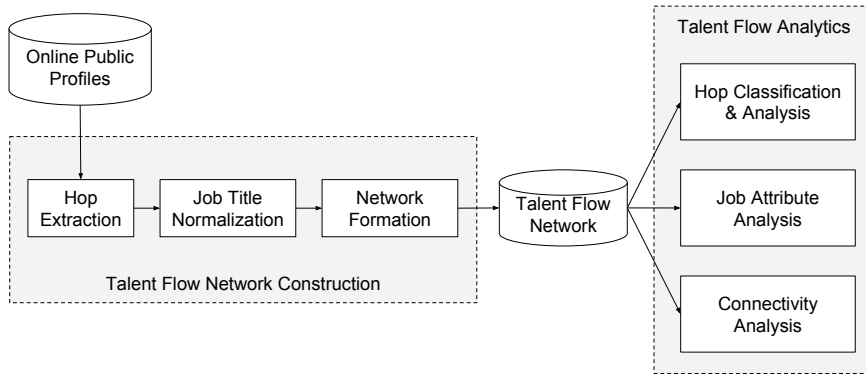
Online Public Profiles

Hop Extraction

Job Title Normalization

Network Formation

Talent Flow Network Construction

Talent Flow Network

Talent Flow Analytics

Hop Classification & Analysis

Job Attribute Analysis

Connectivity Analysis